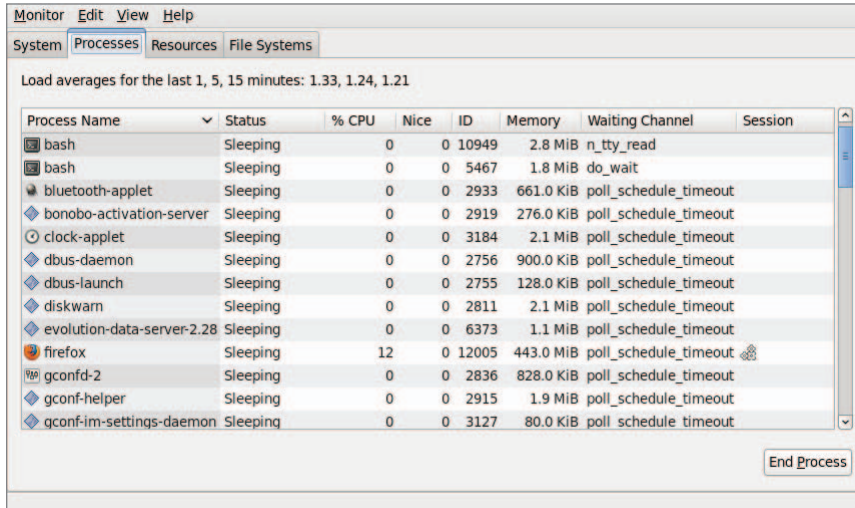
Monitor Edit View Help

System Processes Resources File Systems

Load averages for the last 1, 5, 15 minutes: 1.33, 1.24, 1.21

| Process Name | Status | % CPU | Nice | ID | Memory | Waiting Channel | Session |
|---|---|---|---|---|---|---|---|
| bash | Sleeping | 0 | 0 | 10949 | 2.8 MiB | n_tty_read | |
| bash | Sleeping | 0 | 0 | 5467 | 1.8 MiB | do_wait | |
| bluetooth-applet | Sleeping | 0 | 0 | 2933 | 661.0 KiB | poll_schedule_timeout | |
| bonobo-activation-server | Sleeping | 0 | 0 | 2919 | 276.0 KiB | poll_schedule_timeout | |
| clock-applet | Sleeping | 0 | 0 | 3184 | 2.1 MiB | poll_schedule_timeout | |
| dbus-daemon | Sleeping | 0 | 0 | 2756 | 900.0 KiB | poll_schedule_timeout | |
| dbus-launch | Sleeping | 0 | 0 | 2755 | 128.0 KiB | poll_schedule_timeout | |
| diskwarn | Sleeping | 0 | 0 | 2811 | 2.1 MiB | poll_schedule_timeout | |
| evolution-data-server-2.28 | Sleeping | 0 | 0 | 6373 | 1.1 MiB | poll_schedule_timeout | |
| firefox | Sleeping | 12 | 0 | 12005 | 443.0 MiB | poll_schedule_timeout | |
| gconfd-2 | Sleeping | 0 | 0 | 2836 | 828.0 KiB | poll_schedule_timeout | |
| gconf-helper | Sleeping | 0 | 0 | 2915 | 1.9 MiB | poll_schedule_timeout | |
| gconf-im-settings-daemon | Sleeping | 0 | 0 | 3127 | 80.0 KiB | poll_schedule_timeout | |

End Process